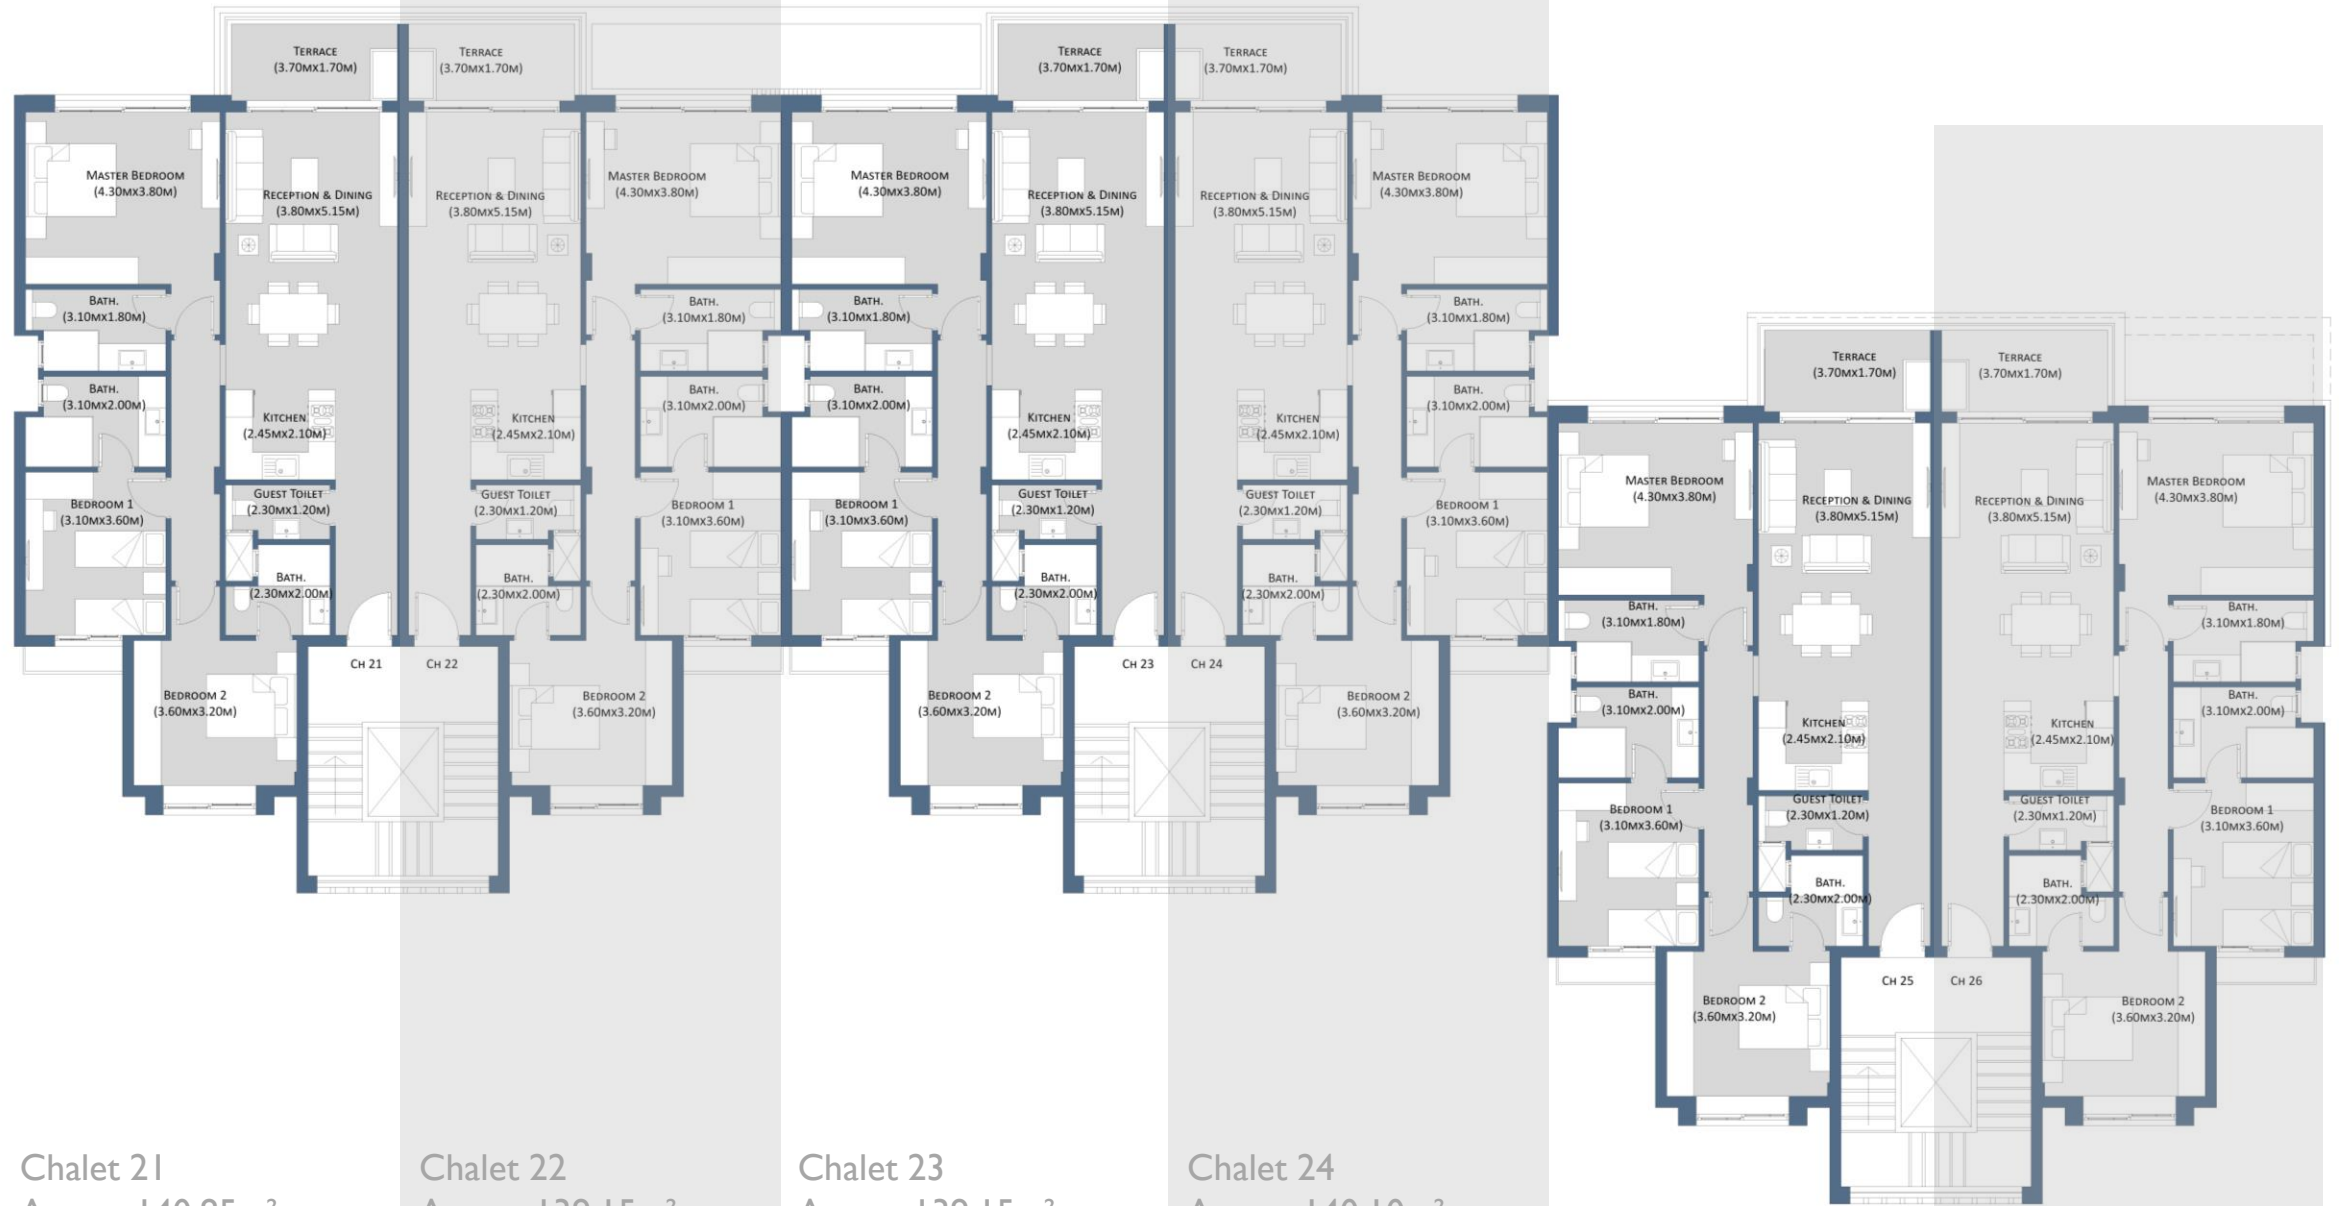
Terrace (3.70mx1.70m)

Terrace (3.70mx1.70m)

Terrace (3.70mx1.70m)

Terrace (3.70mx1.70m)

Master Bedroom (4.30mx3.80m)

Reception & Dining (3.80mx5.15m)

Reception & Dining (3.80mx5.15m)

Master Bedroom (4.30mx3.80m)

Master Bedroom (4.30mx3.80m)

Reception & Dining (3.80mx5.15m)

Reception & Dining (3.80mx5.15m)

Master Bedroom (4.30mx3.80m)

Bath. (3.10mx1.80m)

Bath. (3.10mx1.80m)

Bath. (3.10mx1.80m)

Bath. (3.10mx1.80m)

Bath. (3.10mx2.00m)

Kitchen (2.45mx2.10m)

Kitchen (2.45mx2.10m)

Bath. (3.10mx2.00m)

Bath. (3.10mx2.00m)

Kitchen (2.45mx2.10m)

Kitchen (2.45mx2.10m)

Bath. (3.10mx2.00m)

Guest Toilet (2.30mx1.20m)

Guest Toilet (2.30mx1.20m)

Guest Toilet (2.30mx1.20m)

Guest Toilet (2.30mx1.20m)

Bedroom 1 (3.10mx3.60m)

Bedroom 1 (3.10mx3.60m)

Bedroom 1 (3.10mx3.60m)

Bedroom 1 (3.10mx3.60m)

Bath. (2.30mx2.00m)

Bath. (2.30mx2.00m)

Bath. (2.30mx2.00m)

Bath. (2.30mx2.00m)

Ch 21 Ch 22

Ch 23 Ch 24

Bedroom 2 (3.60mx3.20m)

Bedroom 2 (3.60mx3.20m)

Bedroom 2 (3.60mx3.20m)

Bedroom 2 (3.60mx3.20m)

Terrace (3.70mx1.70m)

Terrace (3.70mx1.70m)

Master Bedroom (4.30mx3.80m)

Reception & Dining (3.80mx5.15m)

Reception & Dining (3.80mx5.15m)

Master Bedroom (4.30mx3.80m)

Bath. (3.10mx1.80m)

Bath. (3.10mx1.80m)

Bath. (3.10mx2.00m)

Kitchen (2.45mx2.10m)

Kitchen (2.45mx2.10m)

Bath. (3.10mx2.00m)

Guest Toilet (2.30mx1.20m)

Guest Toilet (2.30mx1.20m)

Bedroom 1 (3.10mx3.60m)

Bedroom 1 (3.10mx3.60m)

Bath. (2.30mx2.00m)

Bath. (2.30mx2.00m)

Ch 25 Ch 26

Bedroom 2 (3.60mx3.20m)

Bedroom 2 (3.60mx3.20m)

Chalet 21
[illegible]

Chalet 22
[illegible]

Chalet 23
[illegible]

Chalet 24
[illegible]